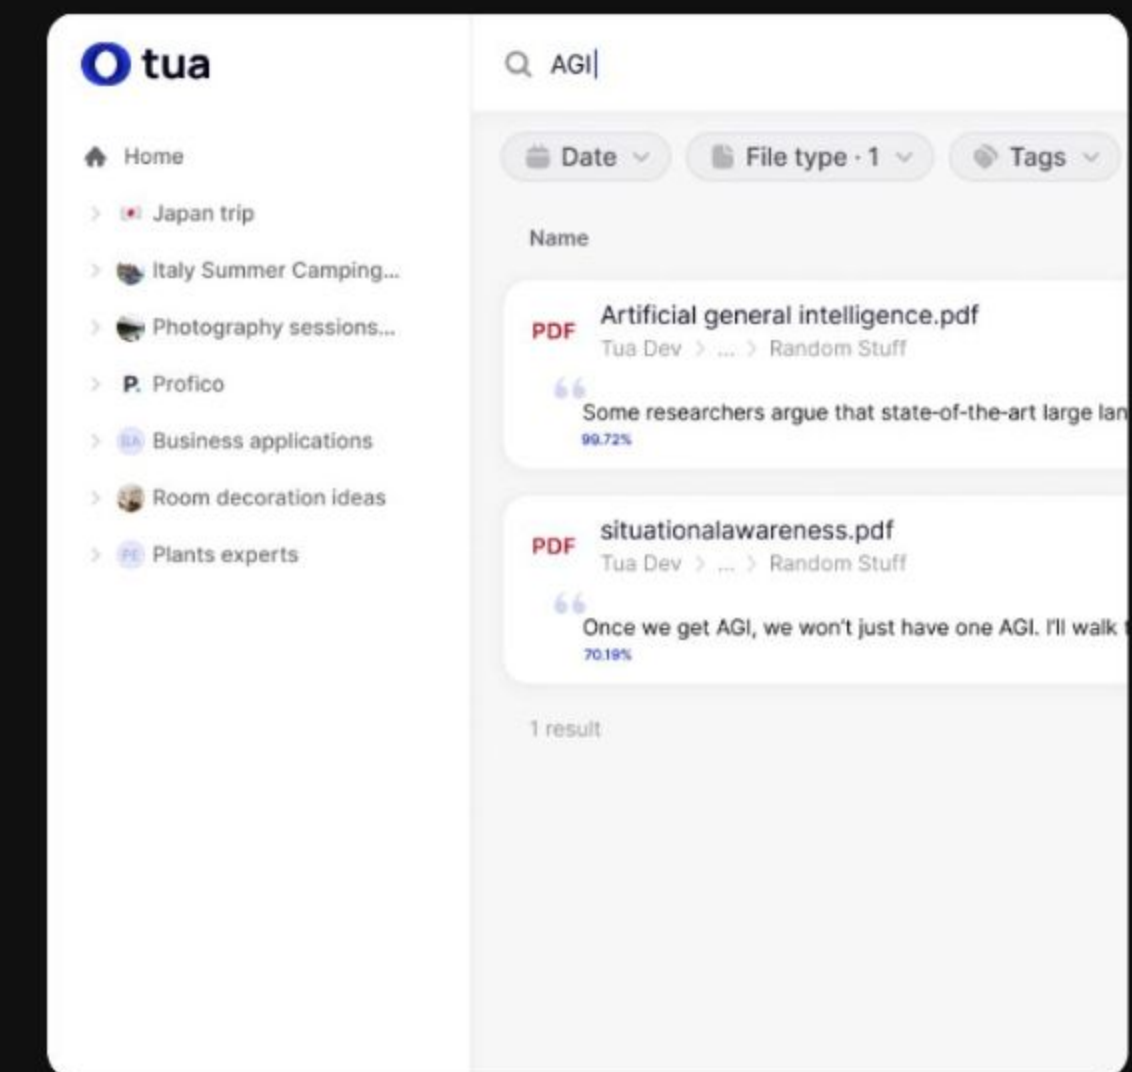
tua

Home
Japan trip
Italy Summer Camping...
Photography sessions...
P. Profico
BA Business applications
Room decoration ideas
PE Plants experts

AGI

Date
File type · 1
Tags

Name

PDF Artificial general intelligence.pdf
Tua Dev > ... > Random Stuff
Some researchers argue that state-of-the-art large lan
99.72%

PDF situationalawareness.pdf
Tua Dev > ... > Random Stuff
Once we get AGI, we won't just have one AGI. I'll walk
70.19%

1 result